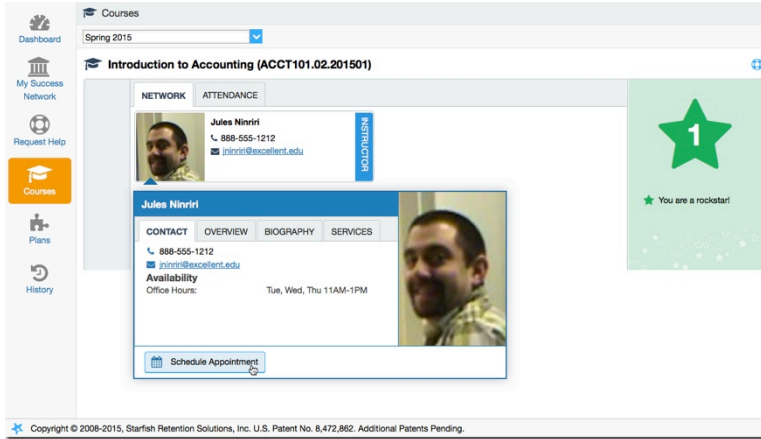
Dashboard

My Success Network

Request Help

Courses

Plans

History

Courses

Spring 2015

Introduction to Accounting (ACCT101.02.201501)

NETWORK | ATTENDANCE

Jules Ninriri
888-555-1212
jninriri@excellent.edu

INSTRUCTOR

Jules Ninriri

CONTACT | OVERVIEW | BIOGRAPHY | SERVICES

888-555-1212
jninriri@excellent.edu

Availability
Office Hours: Tue, Wed, Thu 11AM-1PM

Schedule Appointment

1

You are a rockstar!

Copyright © 2008-2015, Starfish Retention Solutions, Inc. U.S. Patent No. 8,472,862. Additional Patents Pending.